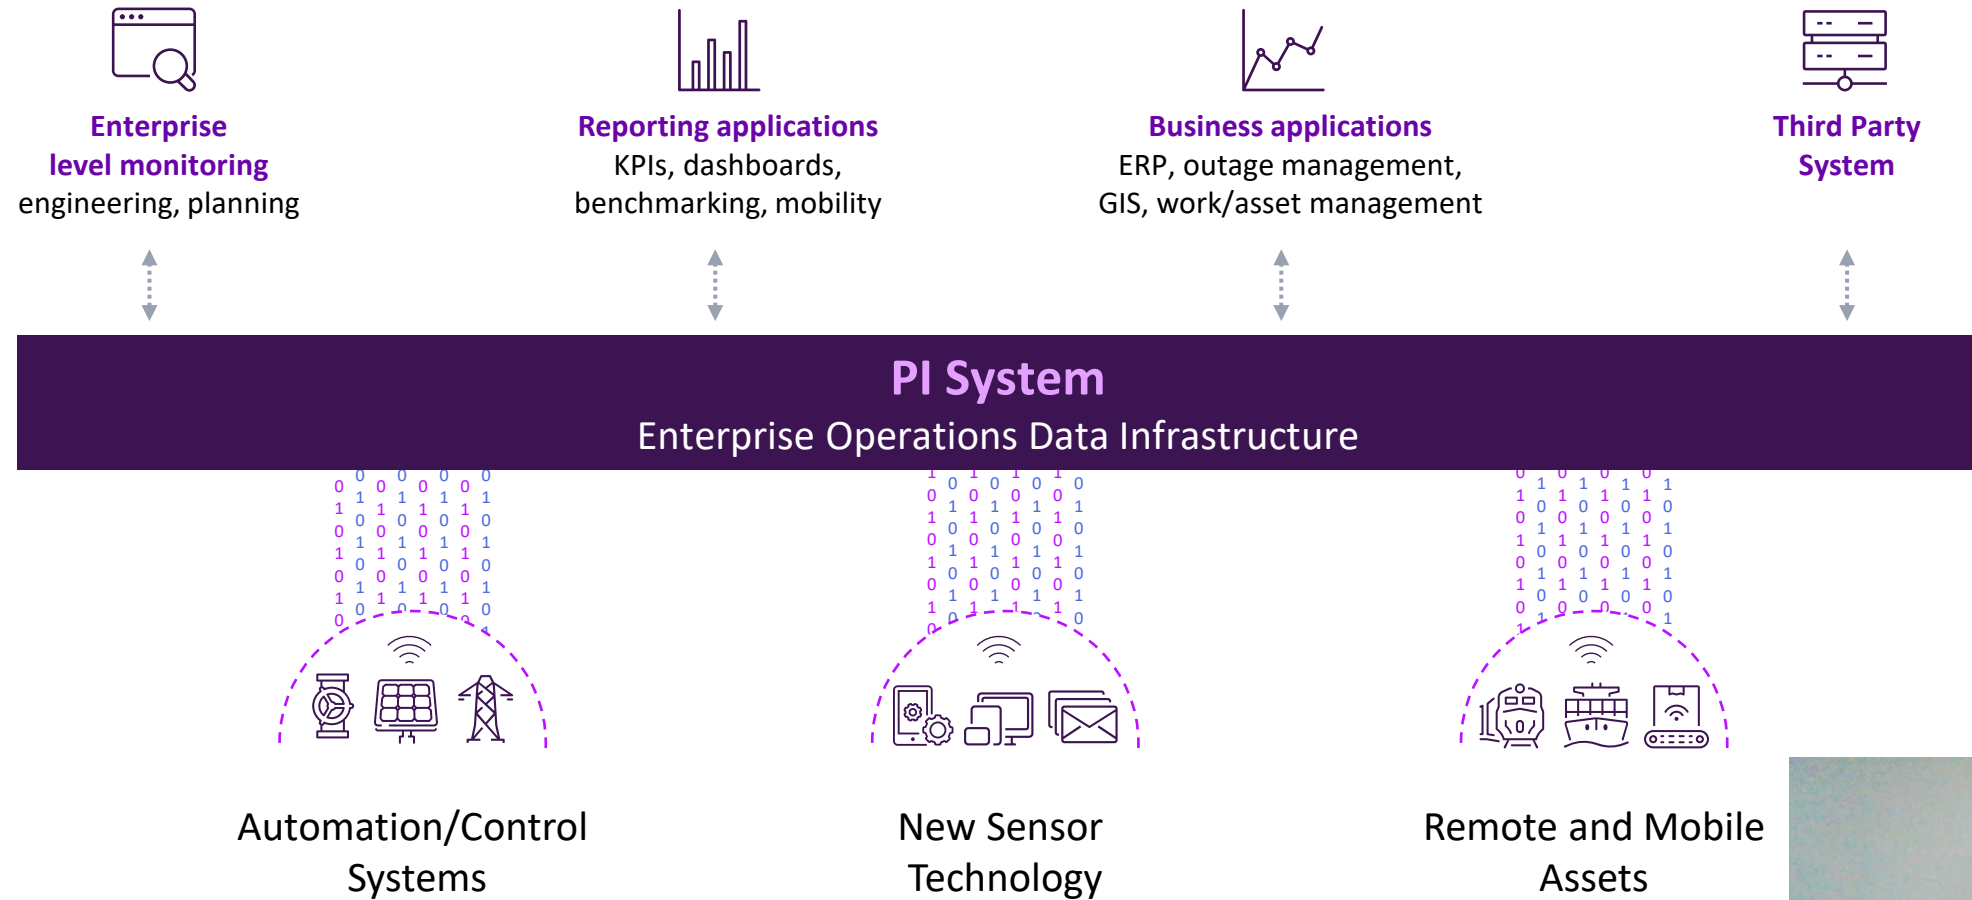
Enterprise level monitoring
engineering, planning

Reporting applications
KPIs, dashboards, benchmarking, mobility

Business applications
ERP, outage management, GIS, work/asset management

Third Party System

PI System
Enterprise Operations Data Infrastructure

Automation/Control Systems

New Sensor Technology

Remote and Mobile Assets